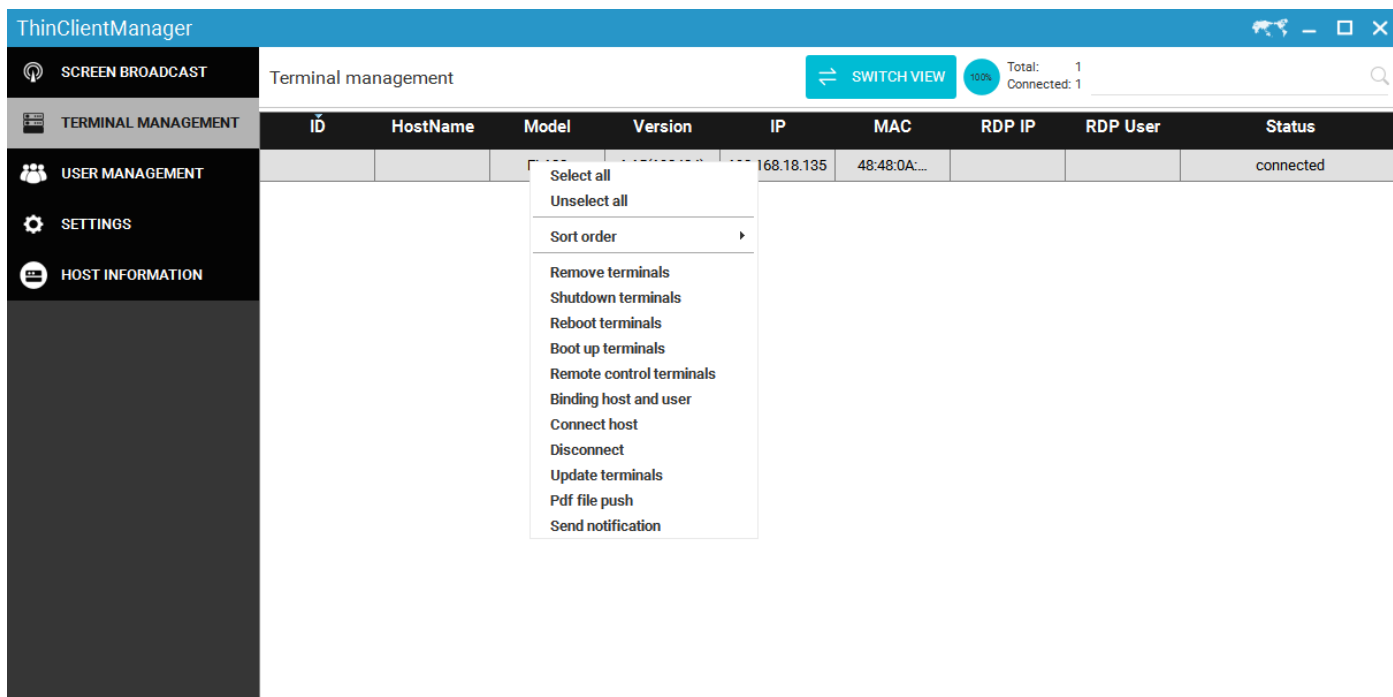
ThinClientManager

SCREEN BROADCAST
TERMINAL MANAGEMENT
USER MANAGEMENT
SETTINGS
HOST INFORMATION

Terminal management

SWITCH VIEW

100%

Total: 1
Connected: 1

| ID | HostName | Model | Version | IP | MAC | RDP IP | RDP User | Status |
|---|---|---|---|---|---|---|---|---|
| | | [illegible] | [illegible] | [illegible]168.18.135 | 48:48:0A:... | | | connected |

Select all
Unselect all
Sort order
Remove terminals
Shutdown terminals
Reboot terminals
Boot up terminals
Remote control terminals
Binding host and user
Connect host
Disconnect
Update terminals
Pdf file push
Send notification